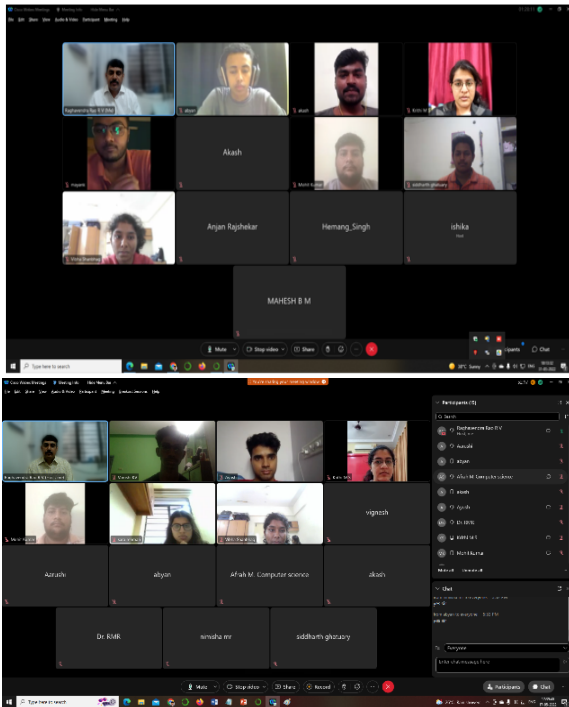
Cisco Webex Meetings
File Edit Share View Audio & Video Participant Meeting Help

Raghavendra Rao R V (Ho)
abyan
akash
Ecila M
mayank
Akash
Mohit Kumar
siddharth ghatuary
Vinita Sharma
Anjan Rajshekar
Hemang_Singh
ishika
MAHESH B M

Mute
Stop video
Share
Participants
Chat

Type here to search

Cisco Webex Meetings
File Edit Share View Audio & Video Participant Meeting Help
You're recording your meeting session

Raghavendra Rao R V (Ho)
Ecila M
vignesh
Aarushi
abyan
Aftab M. Computer science
akash
Dr. RMR
nimisha mr
siddharth ghatuary

Participants (17)
Search
Raghavendra Rao R V
Aarushi
abyan
Aftab M. Computer science
akash
Ayushi
Dr. RMR
Ecila M
Mohit Kumar
Mute all
Unmute all

Chat
Everyone
Enter chat message here

Mute
Stop video
Share
Record
Participants
Chat

Type here to search